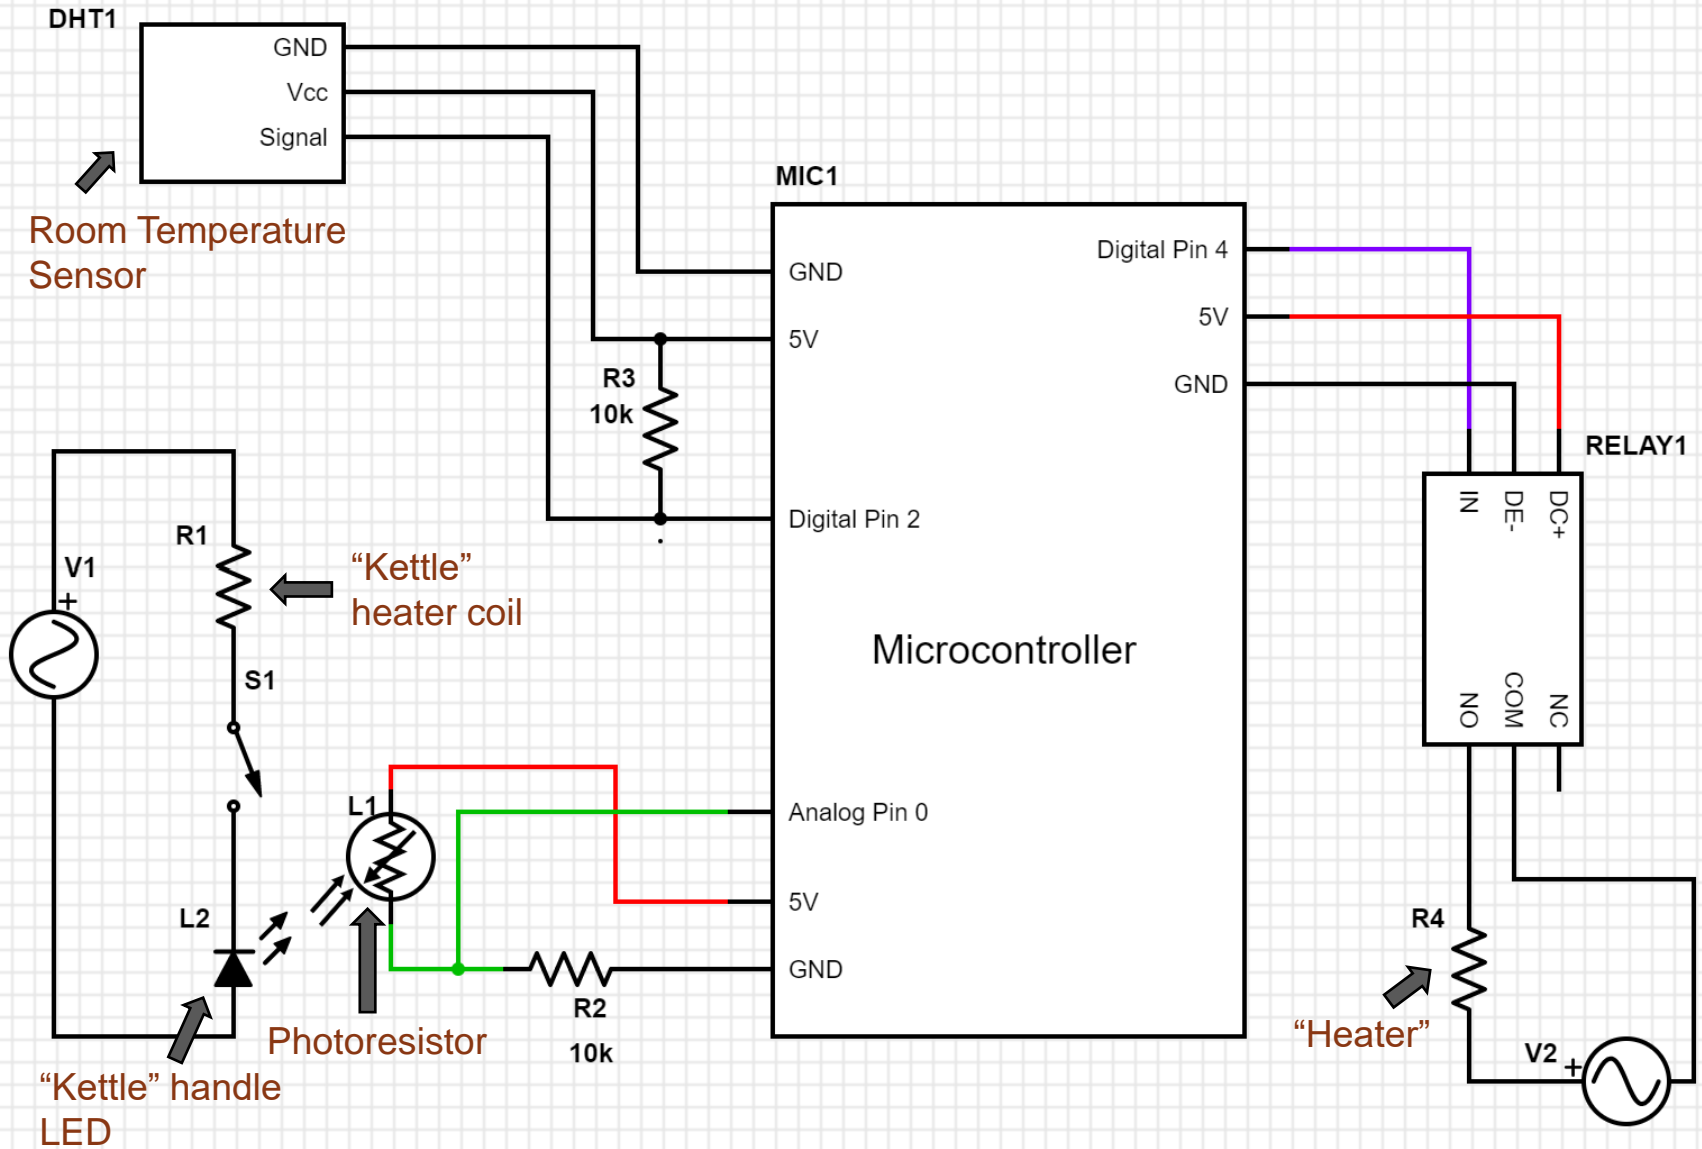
DHT1
GND
Vcc
Signal

Room Temperature Sensor

MIC1
GND
5V
Digital Pin 2
Digital Pin 4
5V
GND

R3
10k

RELAY1
IN
DE-
DC+
NO
COM
NC

V1
+
R1
"Kettle" heater coil
S1

Microcontroller

L1
Analog Pin 0
5V
GND
L2
R2
10k

Photoresistor

"Kettle" handle LED

R4
"Heater"
V2
+